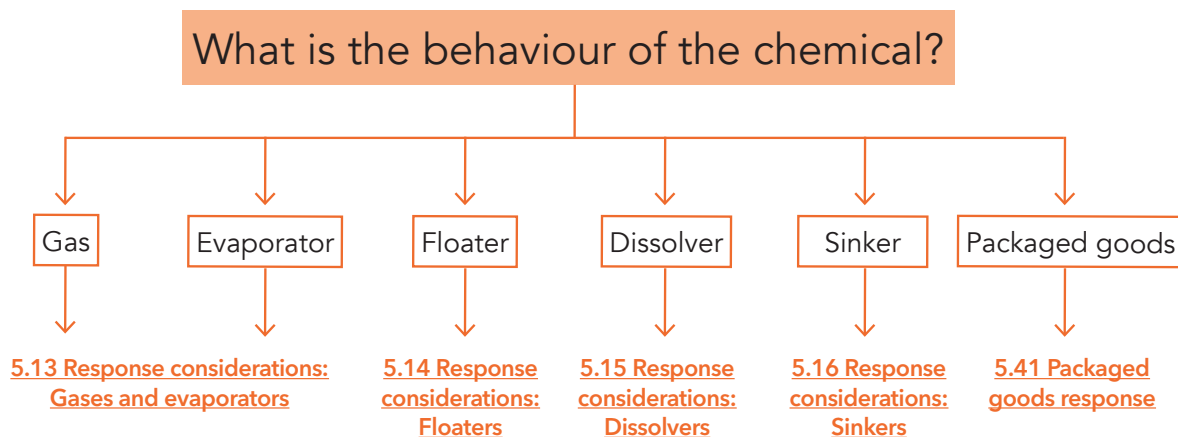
What is the behaviour of the chemical?

Gas

Evaporator

Floater

Dissolver

Sinker

Packaged goods

5.13 Response considerations: Gases and evaporators

5.14 Response considerations: Floaters

5.15 Response considerations: Dissolvers

5.16 Response considerations: Sinkers

5.41 Packaged goods response